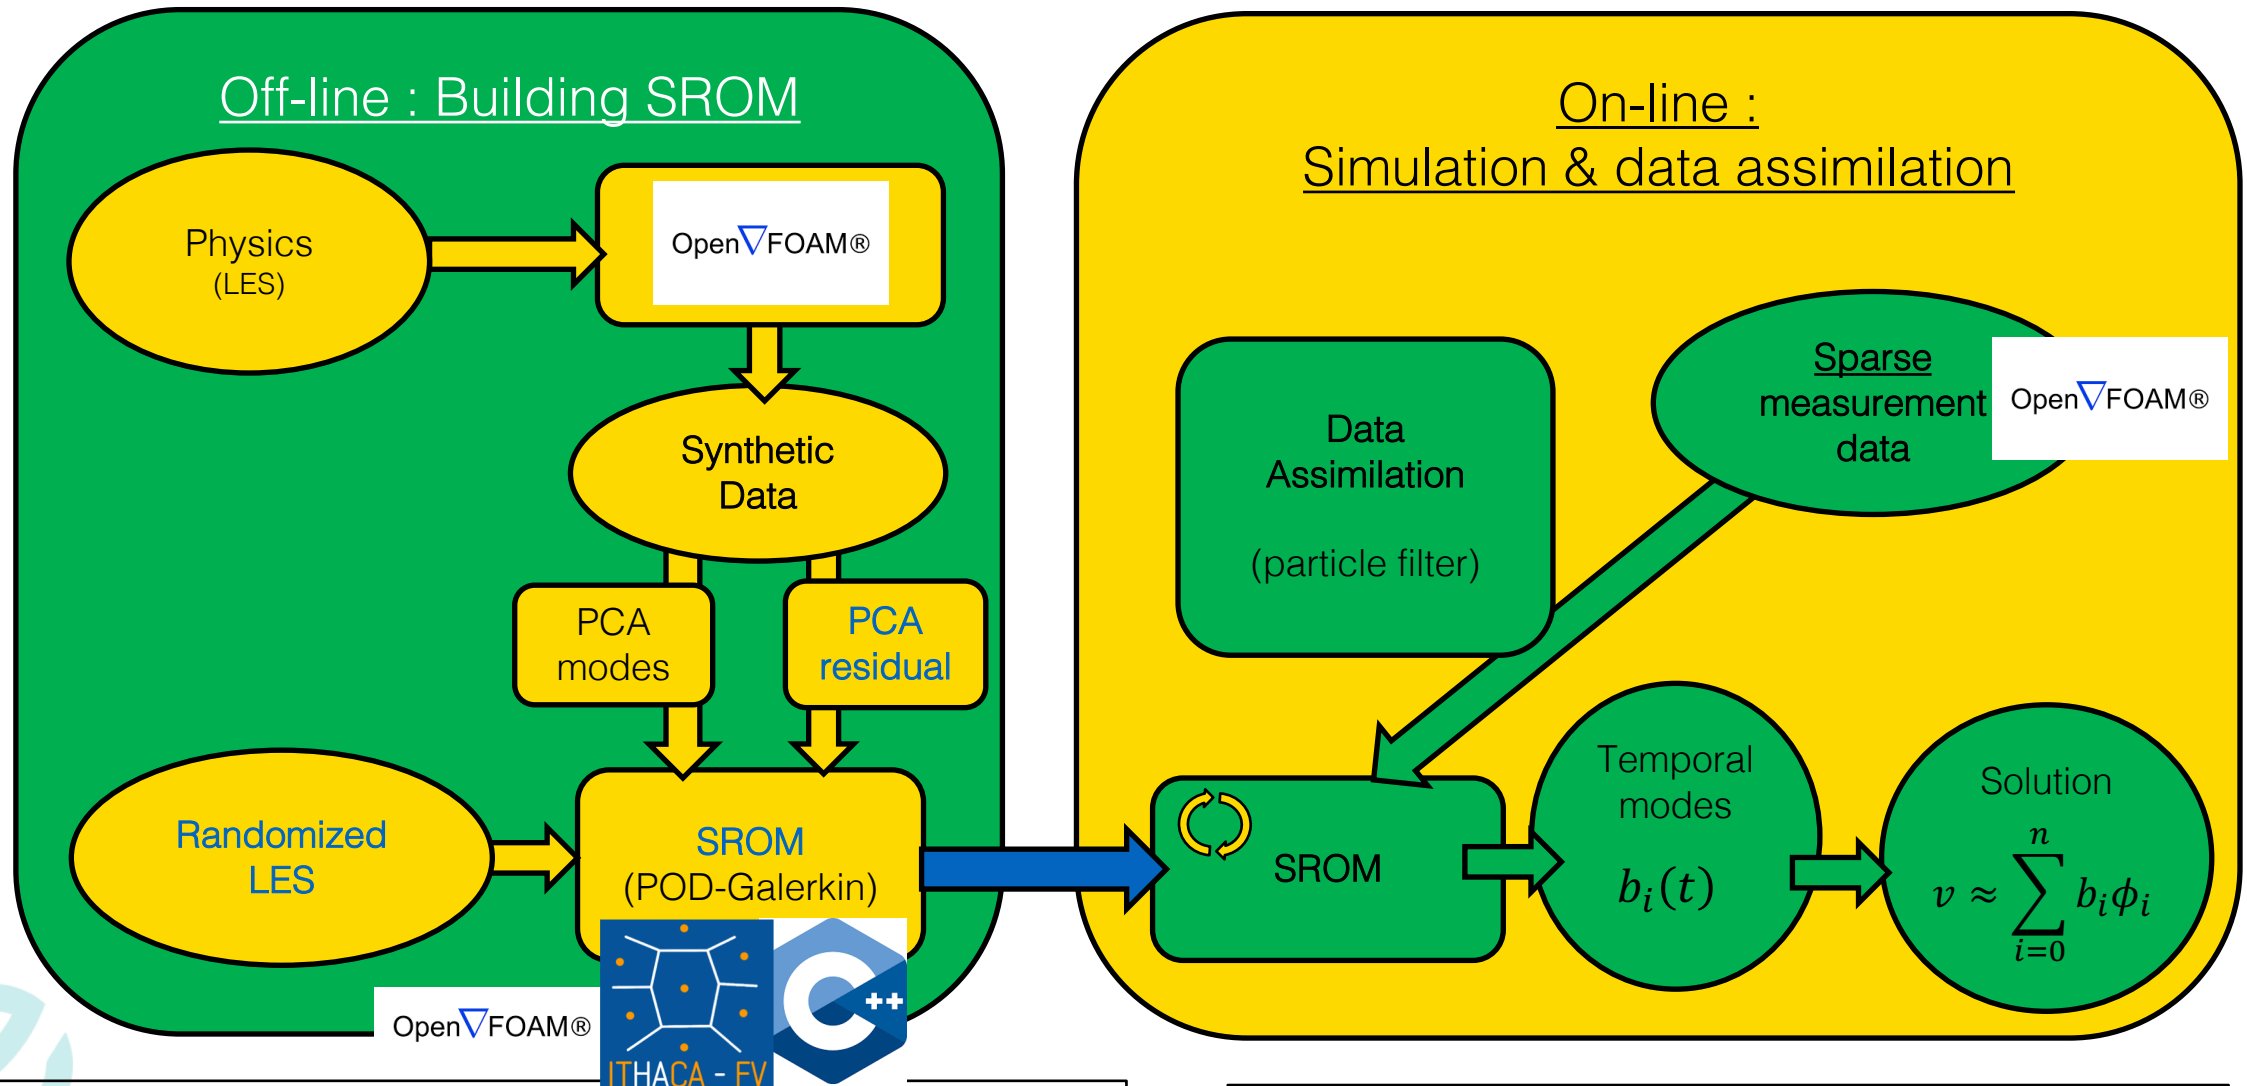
Off-line : Building SROM

Physics
(LES)

Open$\nabla$FOAM®

Synthetic
Data

PCA
modes

PCA
residual

Randomized
LES

SROM
(POD-Galerkin)

Open$\nabla$FOAM®

ITHACA - FV

C++

On-line :
Simulation & data assimilation

Data
Assimilation

(particle filter)

Sparse
measurement
data

Open$\nabla$FOAM®

SROM

Temporal
modes

$b_i(t)$

Solution

$v \approx \sum_{i=0}^{n} b_i \phi_i$